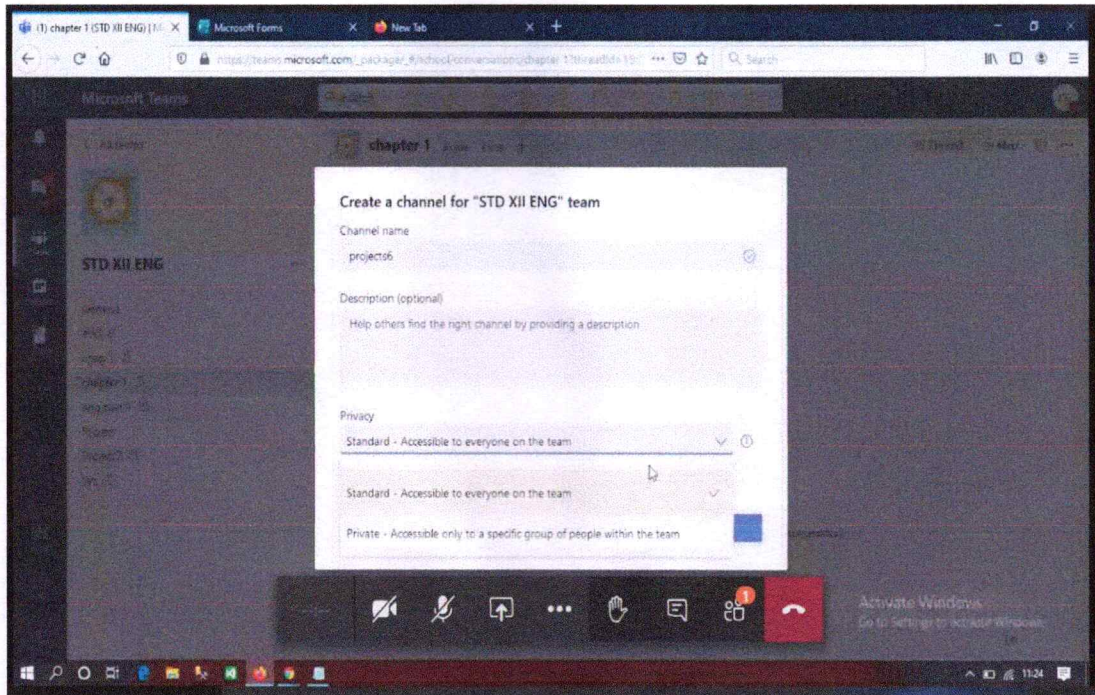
(1) chapter 1 (STD XII ENG) | M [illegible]
Microsoft Forms
New Tab

https://teams.microsoft.com/_package#/school/conversations/chapter 1?threadId=19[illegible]
Search

Microsoft Teams

chapter 1

STD XII ENG

Create a channel for "STD XII ENG" team

Channel name

projects6

Description (optional)

Help others find the right channel by providing a description

Privacy

Standard - Accessible to everyone on the team

Standard - Accessible to everyone on the team

Private - Accessible only to a specific group of people within the team

1

Activate Windows
Go to Settings to activate Windows.

11:24